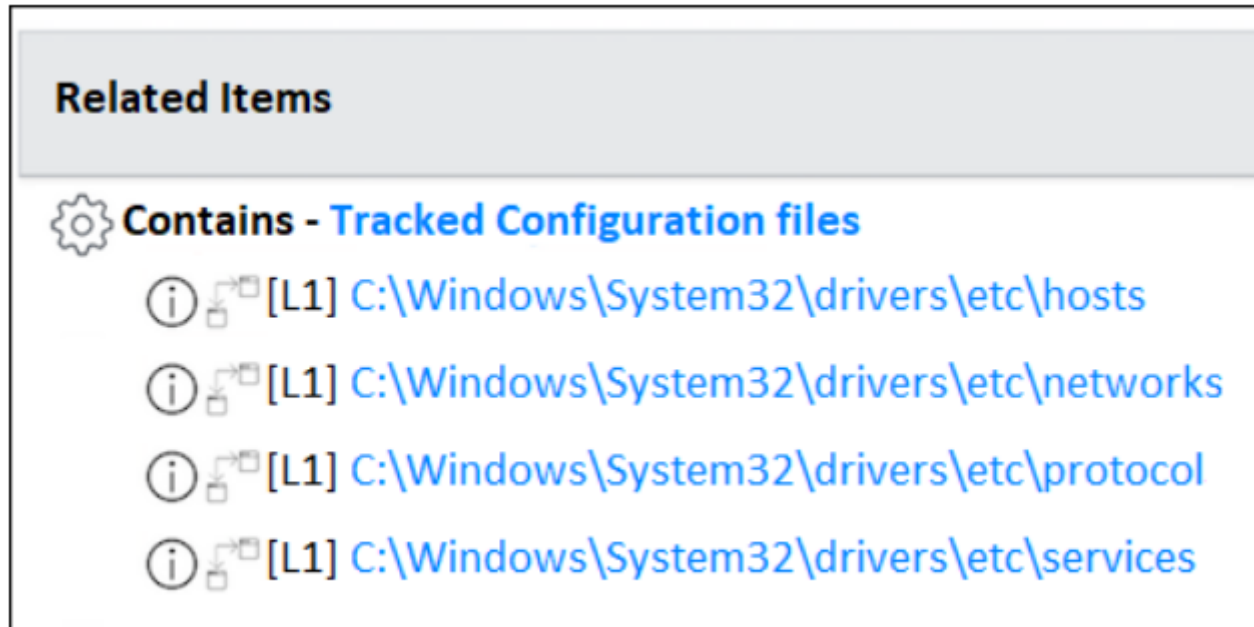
Related Items

Contains - Tracked Configuration files

[L1] C:\Windows\System32\drivers\etc\hosts

[L1] C:\Windows\System32\drivers\etc\networks

[L1] C:\Windows\System32\drivers\etc\protocol

[L1] C:\Windows\System32\drivers\etc\services